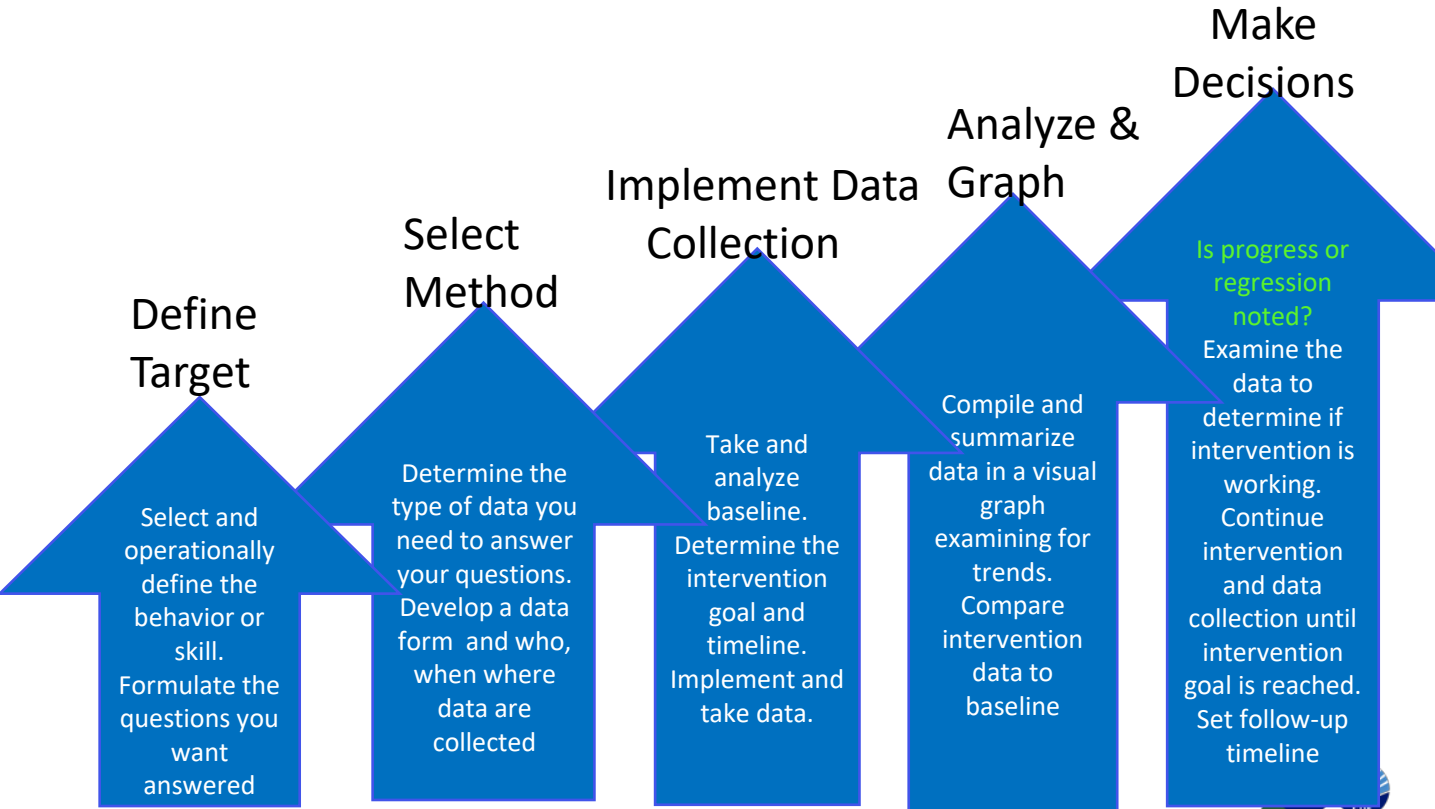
Define Target

Select and operationally define the behavior or skill. Formulate the questions you want answered

Select Method

Determine the type of data you need to answer your questions. Develop a data form and who, when where data are collected

Implement Data Collection

Take and analyze baseline. Determine the intervention goal and timeline. Implement and take data.

Analyze & Graph

Compile and summarize data in a visual graph examining for trends. Compare intervention data to baseline

Make Decisions

Is progress or regression noted?

Examine the data to determine if intervention is working. Continue intervention and data collection until intervention goal is reached. Set follow-up timeline